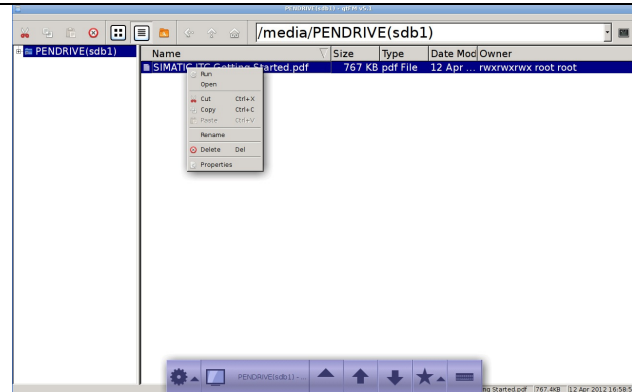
PENDRIVE(sdb1) - qtFM v5.1

/media/PENDRIVE(sdb1)

PENDRIVE(sdb1)

| Name | Size | Type | Date Mod | Owner |
|---|---|---|---|---|
| SIMATIC ITC Getting Started.pdf | 767 KB | pdf File | 12 Apr ... | rwxrwxrwx root root |

Run
Open
Cut Ctrl+X
Copy Ctrl+C
Paste Ctrl+V
Rename
Delete Del
Properties

PENDRIVE(sdb1) - ...

ng Started.pdf 767.4KB 12 Apr 2012 16:58:5